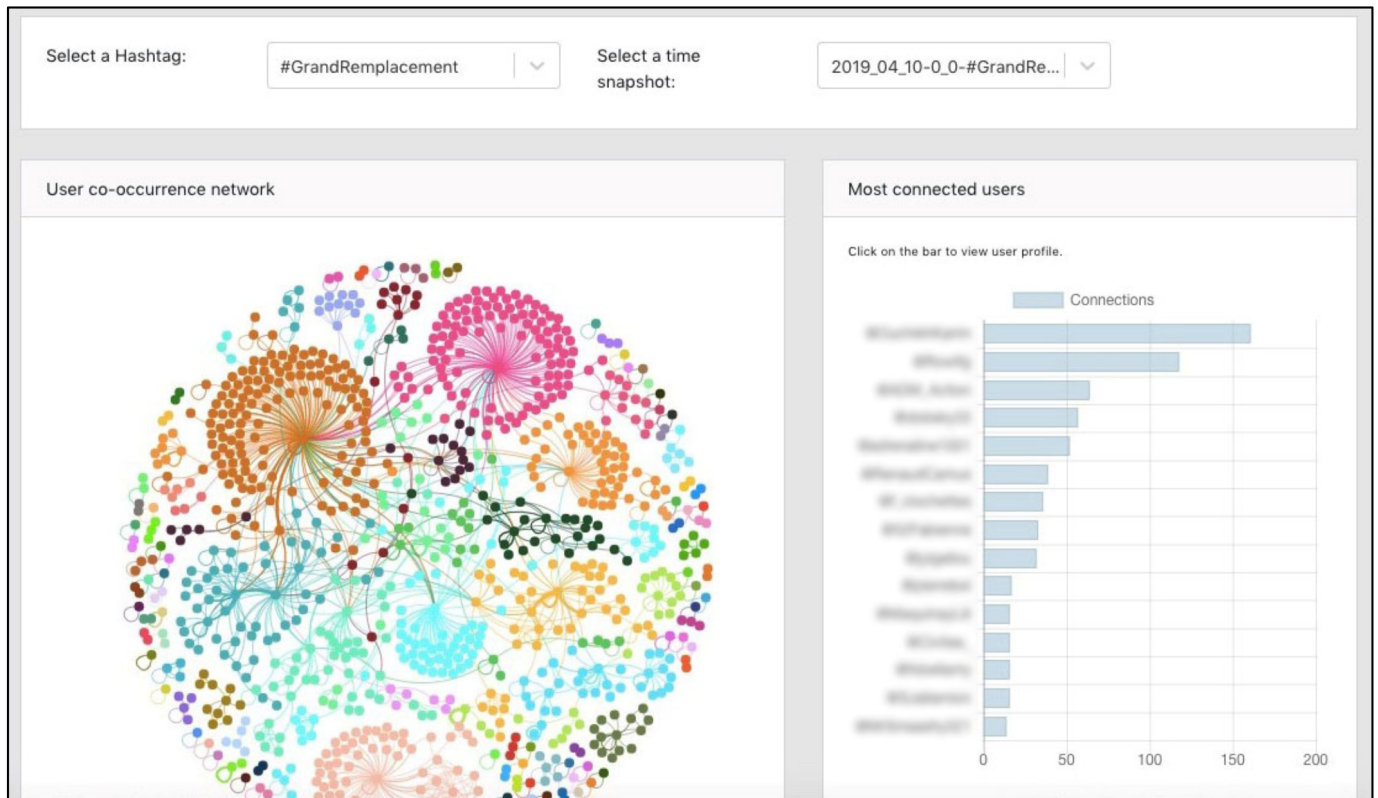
Select a Hashtag:

#GrandRemplacement

Select a time snapshot:

2019_04_10-0_0-#GrandRe...

User co-occurrence network

Most connected users

Click on the bar to view user profile.

Connections

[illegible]
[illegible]
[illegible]
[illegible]
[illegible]
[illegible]
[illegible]
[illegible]
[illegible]
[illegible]
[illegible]
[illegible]
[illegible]
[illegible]
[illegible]

0 50 100 150 200